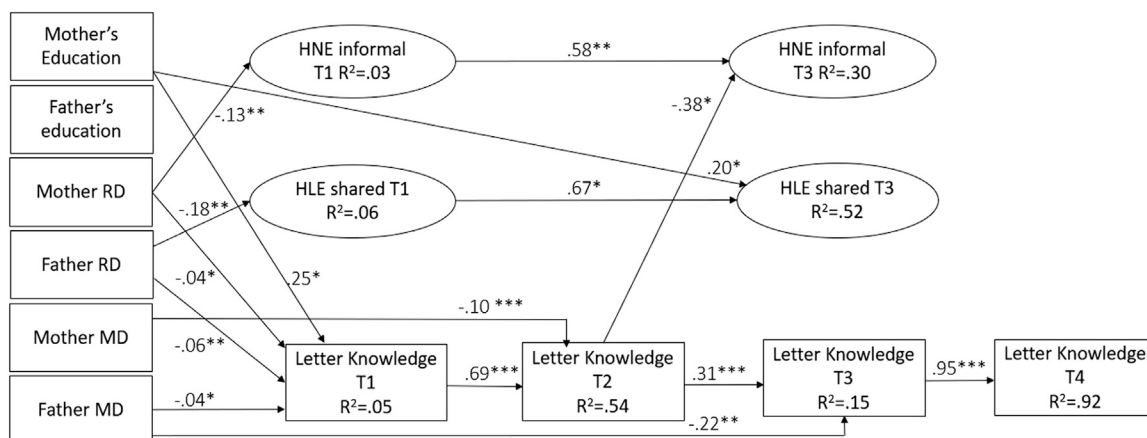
Mother's Education

Father's education

Mother RD

Father RD

Mother MD

Father MD

HNE informal T1 $R^2$=.03

.58**

HNE informal T3 $R^2$=.30

-.13**

-.38*

.20*

HLE shared T1 $R^2$=.06

.67*

HLE shared T3 $R^2$=.52

-.18**

.25*

-.04*

-.10 ***

-.06**

Letter Knowledge T1 $R^2$=.05

.69***

Letter Knowledge T2 $R^2$=.54

.31***

Letter Knowledge T3 $R^2$=.15

.95***

Letter Knowledge T4 $R^2$=.92

-.04*

-.22**